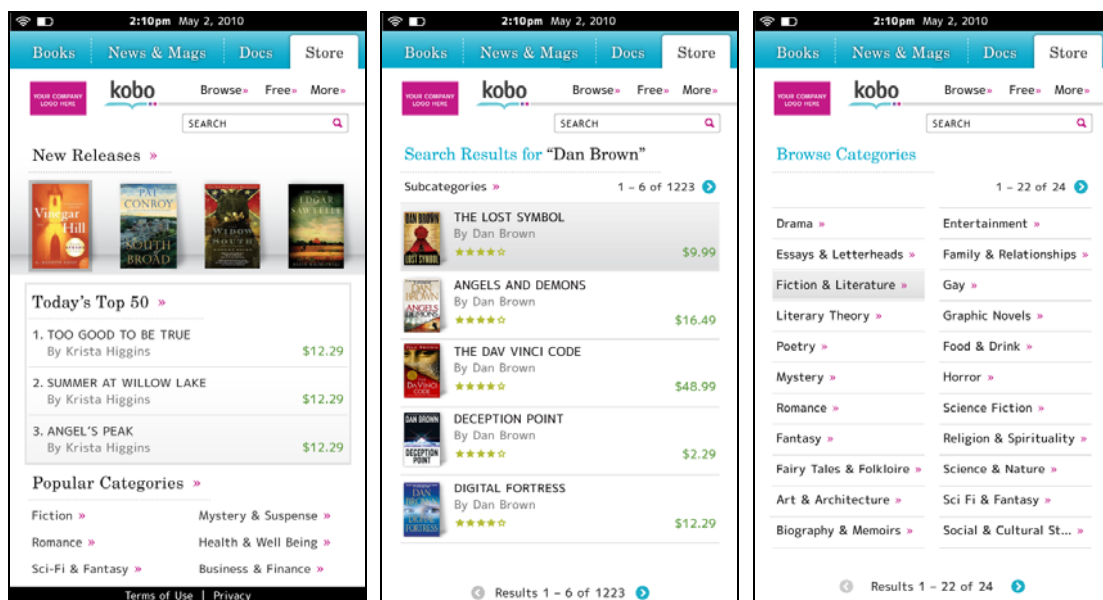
2:10pm May 2, 2010

Books | News & Mags | Docs | Store

YOUR COMPANY LOGO HERE

kobo

Browse » Free » More »

SEARCH

New Releases »

Vinegar Hill

PAT CONROY SOUTH OF BROAD

WIDOW OF THE SOUTH

EDGAR SAWTELLE

Today's Top 50 »

1. TOO GOOD TO BE TRUE
By Krista Higgins
$12.29

2. SUMMER AT WILLOW LAKE
By Krista Higgins
$12.29

3. ANGEL'S PEAK
By Krista Higgins
$12.29

Popular Categories »

Fiction »
Mystery & Suspense »
Romance »
Health & Well Being »
Sci-Fi & Fantasy »
Business & Finance »

Terms of Use | Privacy

2:10pm May 2, 2010

Books | News & Mags | Docs | Store

YOUR COMPANY LOGO HERE

kobo

Browse » Free » More »

SEARCH

Search Results for "Dan Brown"

Subcategories »
1 – 6 of 1223

DAN BROWN THE LOST SYMBOL
THE LOST SYMBOL
By Dan Brown
$9.99

DAN BROWN ANGELS & DEMONS
ANGELS AND DEMONS
By Dan Brown
$16.49

DAN BROWN THE DA VINCI CODE
THE DAV VINCI CODE
By Dan Brown
$48.99

DAN BROWN DECEPTION POINT
DECEPTION POINT
By Dan Brown
$2.29

DAN BROWN DIGITAL FORTRESS
DIGITAL FORTRESS
By Dan Brown
$12.29

Results 1 – 6 of 1223

2:10pm May 2, 2010

Books | News & Mags | Docs | Store

YOUR COMPANY LOGO HERE

kobo

Browse » Free » More »

SEARCH

Browse Categories

1 – 22 of 24

Drama »
Entertainment »
Essays & Letterheads »
Family & Relationships »
Fiction & Literature »
Gay »
Literary Theory »
Graphic Novels »
Poetry »
Food & Drink »
Mystery »
Horror »
Romance »
Science Fiction »
Fantasy »
Religion & Spirituality »
Fairy Tales & Folkloire »
Science & Nature »
Art & Architecture »
Sci Fi & Fantasy »
Biography & Memoirs »
Social & Cultural St... »

Results 1 – 22 of 24